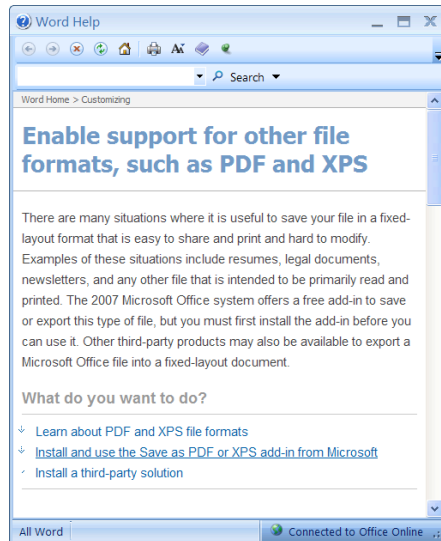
Word Help

Search

Word Home > Customizing

Enable support for other file formats, such as PDF and XPS

There are many situations where it is useful to save your file in a fixed-layout format that is easy to share and print and hard to modify. Examples of these situations include resumes, legal documents, newsletters, and any other file that is intended to be primarily read and printed. The 2007 Microsoft Office system offers a free add-in to save or export this type of file, but you must first install the add-in before you can use it. Other third-party products may also be available to export a Microsoft Office file into a fixed-layout document.

What do you want to do?

Learn about PDF and XPS file formats
Install and use the Save as PDF or XPS add-in from Microsoft
Install a third-party solution

All Word

Connected to Office Online